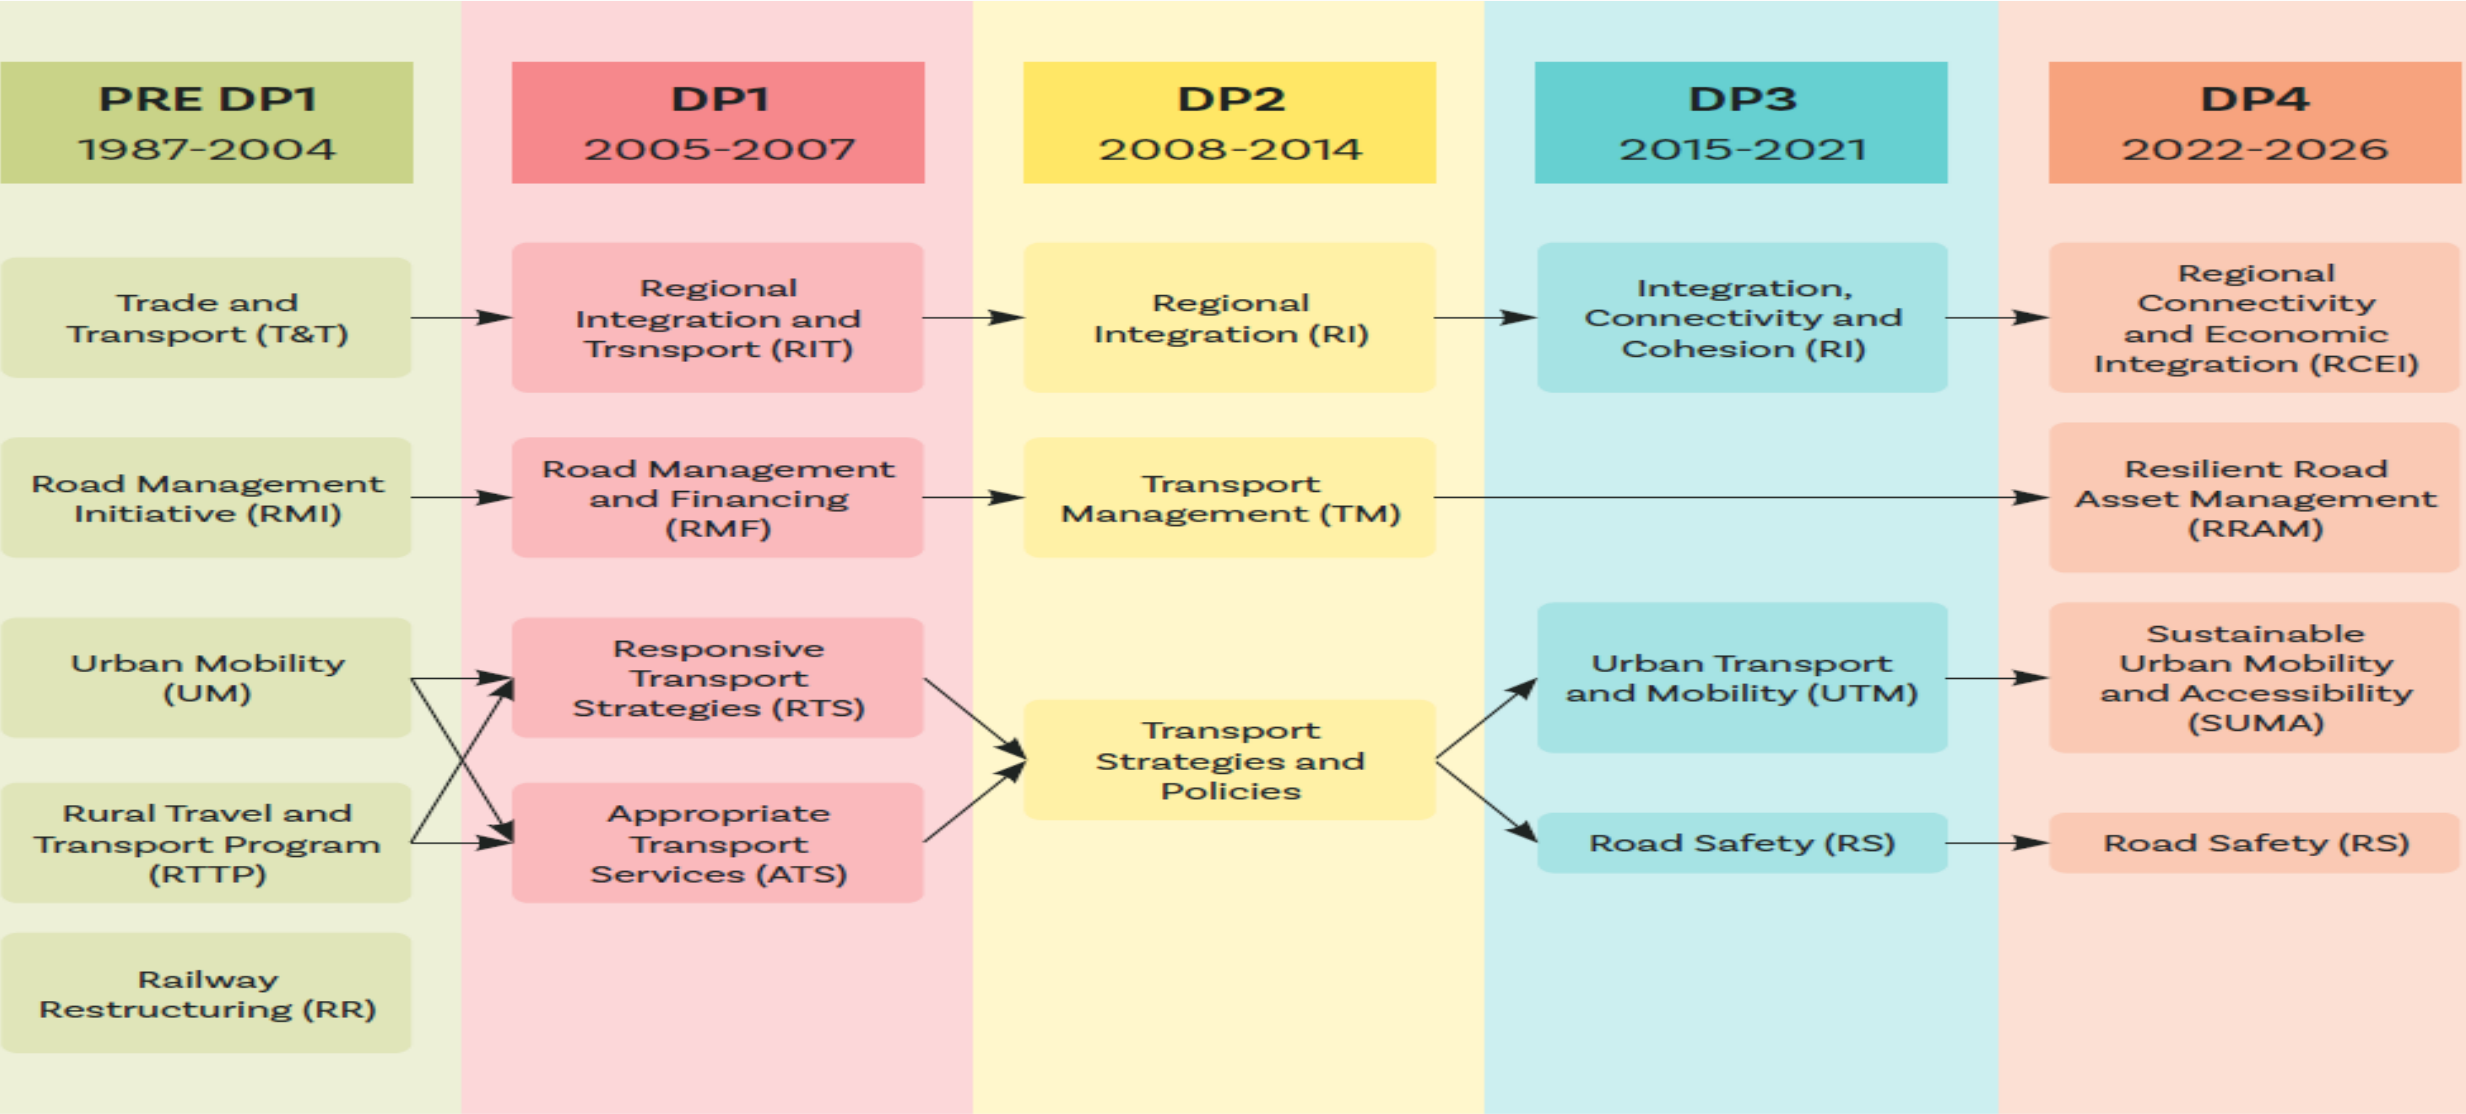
PRE DP1
1987-2004

DP1
2005-2007

DP2
2008-2014

DP3
2015-2021

DP4
2022-2026

Trade and Transport (T&T)

Road Management Initiative (RMI)

Urban Mobility (UM)

Rural Travel and Transport Program (RTTP)

Railway Restructuring (RR)

Regional Integration and Trsnsport (RIT)

Road Management and Financing (RMF)

Responsive Transport Strategies (RTS)

Appropriate Transport Services (ATS)

Regional Integration (RI)

Transport Management (TM)

Transport Strategies and Policies

Integration, Connectivity and Cohesion (RI)

Urban Transport and Mobility (UTM)

Road Safety (RS)

Regional Connectivity and Economic Integration (RCEI)

Resilient Road Asset Management (RRAM)

Sustainable Urban Mobility and Accessibility (SUMA)

Road Safety (RS)